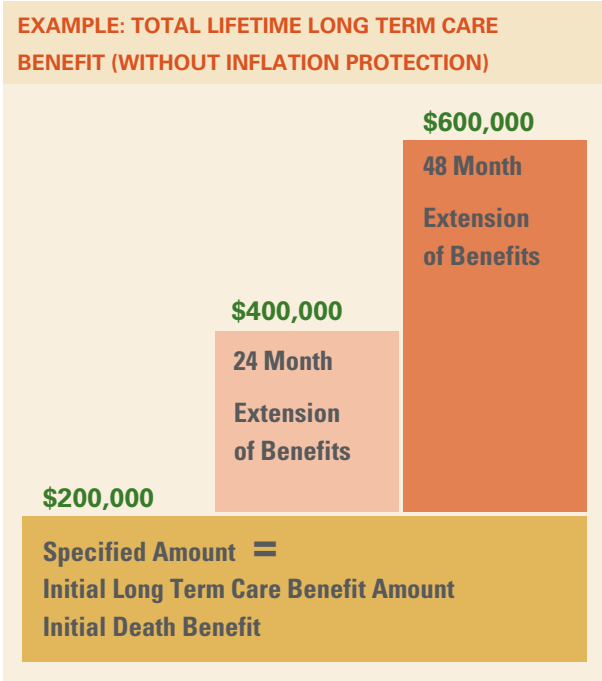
EXAMPLE: TOTAL LIFETIME LONG TERM CARE BENEFIT (WITHOUT INFLATION PROTECTION)

$600,000

48 Month

Extension of Benefits

$400,000

24 Month

Extension of Benefits

$200,000

Specified Amount =
Initial Long Term Care Benefit Amount
Initial Death Benefit